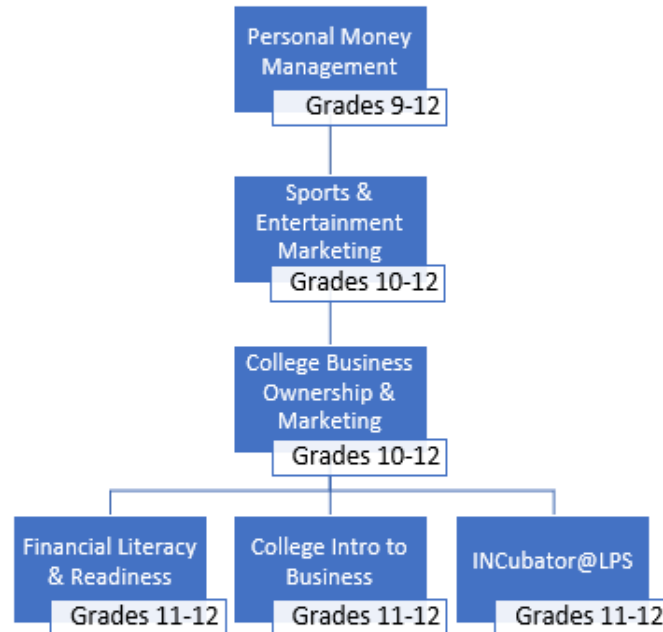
Personal Money Management
Grades 9-12

Sports & Entertainment Marketing
Grades 10-12

College Business Ownership & Marketing
Grades 10-12

Financial Literacy & Readiness
Grades 11-12

College Intro to Business
Grades 11-12

INCubator@LPS
Grades 11-12